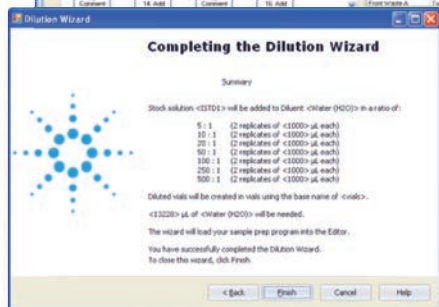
Comment | 16 Add | Comment | 16 Add | Front Waste A

Dilution Wizard

Completing the Dilution Wizard

Summary

Stock solution <ISTD1> will be added to Diluent <Water (H2O)> in a ratio of:

5 : 1 (2 replicates of <1000> µL each)
10 : 1 (2 replicates of <1000> µL each)
20 : 1 (2 replicates of <1000> µL each)
50 : 1 (2 replicates of <1000> µL each)
100 : 1 (2 replicates of <1000> µL each)
250 : 1 (2 replicates of <1000> µL each)
500 : 1 (2 replicates of <1000> µL each)

Diluted vials will be created in vials using the base name of <vials>.

<13228> µL of <Water (H2O)> will be needed.

The wizard will load your sample prep program into the Editor.

You have successfully completed the Dilution Wizard.
To close this wizard, click Finish.

< Back | Finish | Cancel | Help